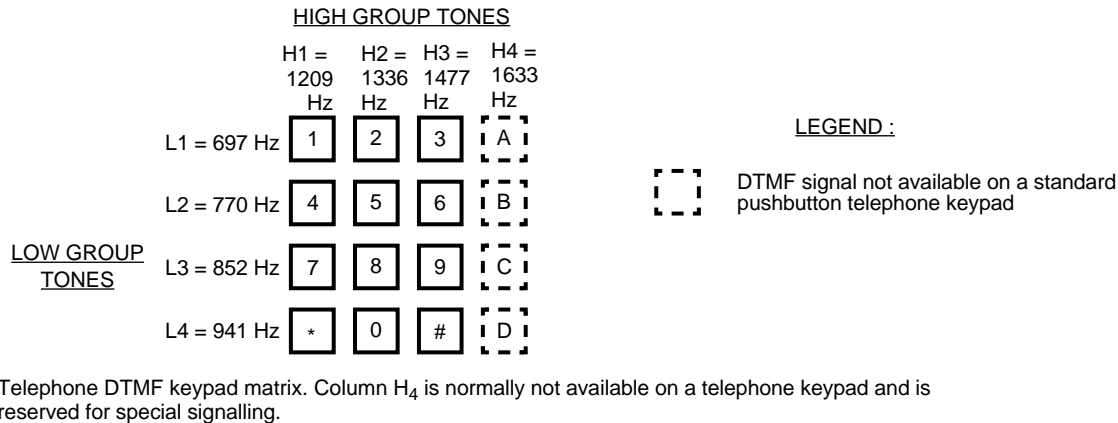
HIGH GROUP TONES

H1 = 1209 Hz

H2 = 1336 Hz

H3 = 1477 Hz

H4 = 1633 Hz

L1 = 697 Hz 1 2 3 A

L2 = 770 Hz 4 5 6 B

LOW GROUP TONES

L3 = 852 Hz 7 8 9 C

L4 = 941 Hz * 0 # D

LEGEND :

DTMF signal not available on a standard pushbutton telephone keypad

Telephone DTMF keypad matrix. Column $H_4$ is normally not available on a telephone keypad and is reserved for special signalling.